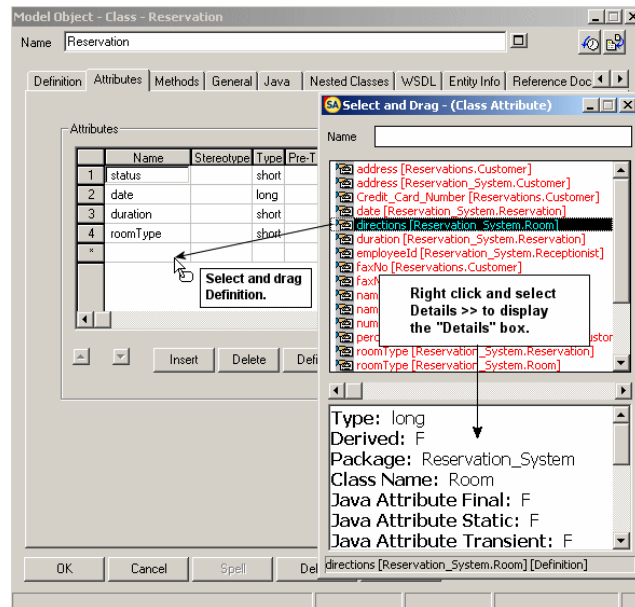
Model Object - Class - Reservation

Name Reservation

Definition | Attributes | Methods | General | Java | Nested Classes | WSDL | Entity Info | Reference Doc

Attributes

| | Name | Stereotype | Type | Pre-T |
|---|---|---|---|---|
| 1 | status | | short | |
| 2 | date | | long | |
| 3 | duration | | short | |
| 4 | roomType | | short | |
| * | | | | |

Insert | Delete | Def

OK | Cancel | Spell | Del

Select and Drag - (Class Attribute)

Name

address [Reservations.Customer]
address [Reservation_System.Customer]
Credit_Card_Number [Reservations.Customer]
date [Reservation_System.Reservation]
directions [Reservation_System.Room]
duration [Reservation_System.Reservation]
employeeId [Reservation_System.Receptionist]
faxNo [Reservations.Customer]
faxN
nam
nam
num
perc
roomType [Reservation_System.Reservation]
roomType [Reservation_System.Room]

Select and drag Definition.

Right click and select Details >> to display the "Details" box.

Type: long
Derived: F
Package: Reservation_System
Class Name: Room
Java Attribute Final: F
Java Attribute Static: F
Java Attribute Transient: F

directions [Reservation_System.Room] [Definition]